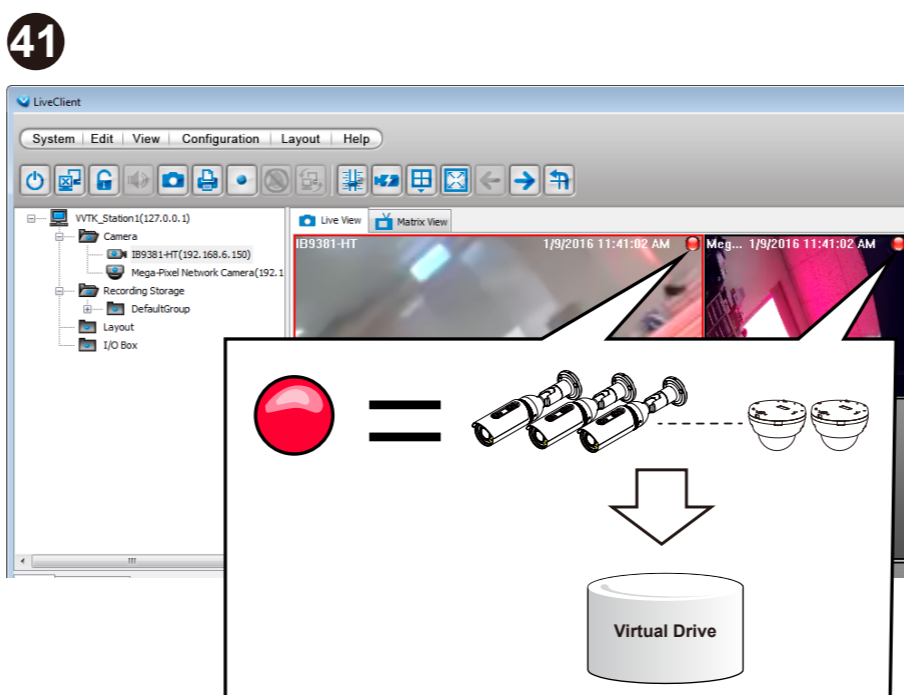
41

LiveClient

System | Edit | View | Configuration | Layout | Help

VVTK_Station1(127.0.0.1)
Camera
IB9381-HT(192.168.6.150)
Mega-Pixel Network Camera(192.1
Recording Storage
DefaultGroup
Layout
I/O Box

Live View
Matrix View

IB9381-HT 1/9/2016 11:41:02 AM
Meg... 1/9/2016 11:41:02 AM

=

Virtual Drive